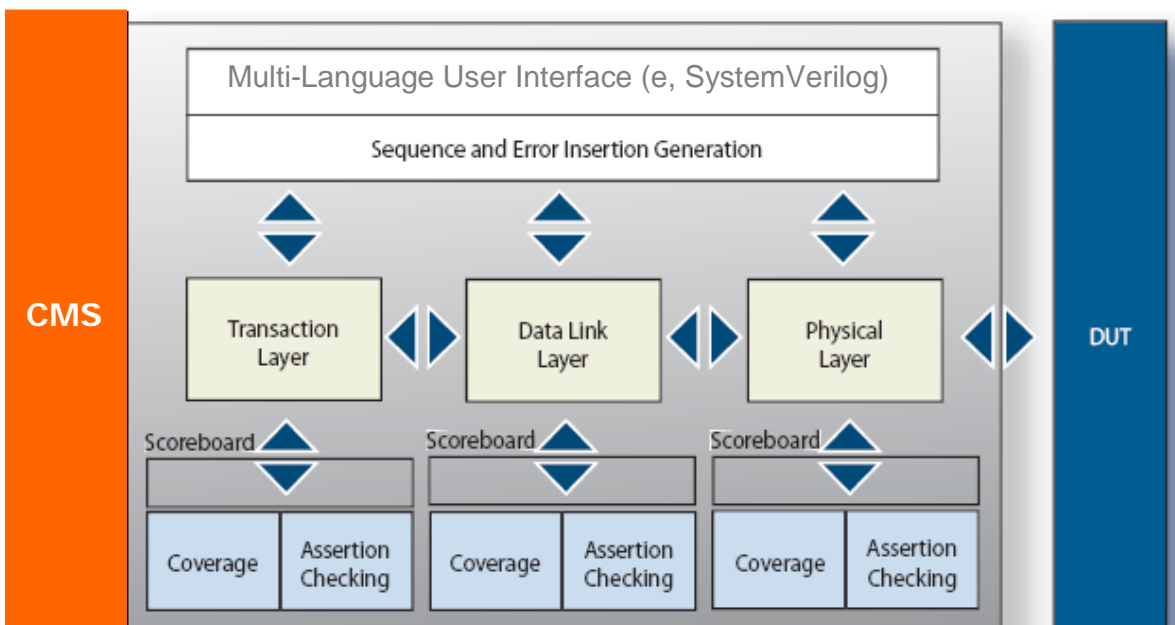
CMS

Multi-Language User Interface (e, SystemVerilog)

Sequence and Error Insertion Generation

Transaction Layer

Data Link Layer

Physical Layer

DUT

Scoreboard

Coverage

Assertion Checking

Scoreboard

Coverage

Assertion Checking

Scoreboard

Coverage

Assertion Checking